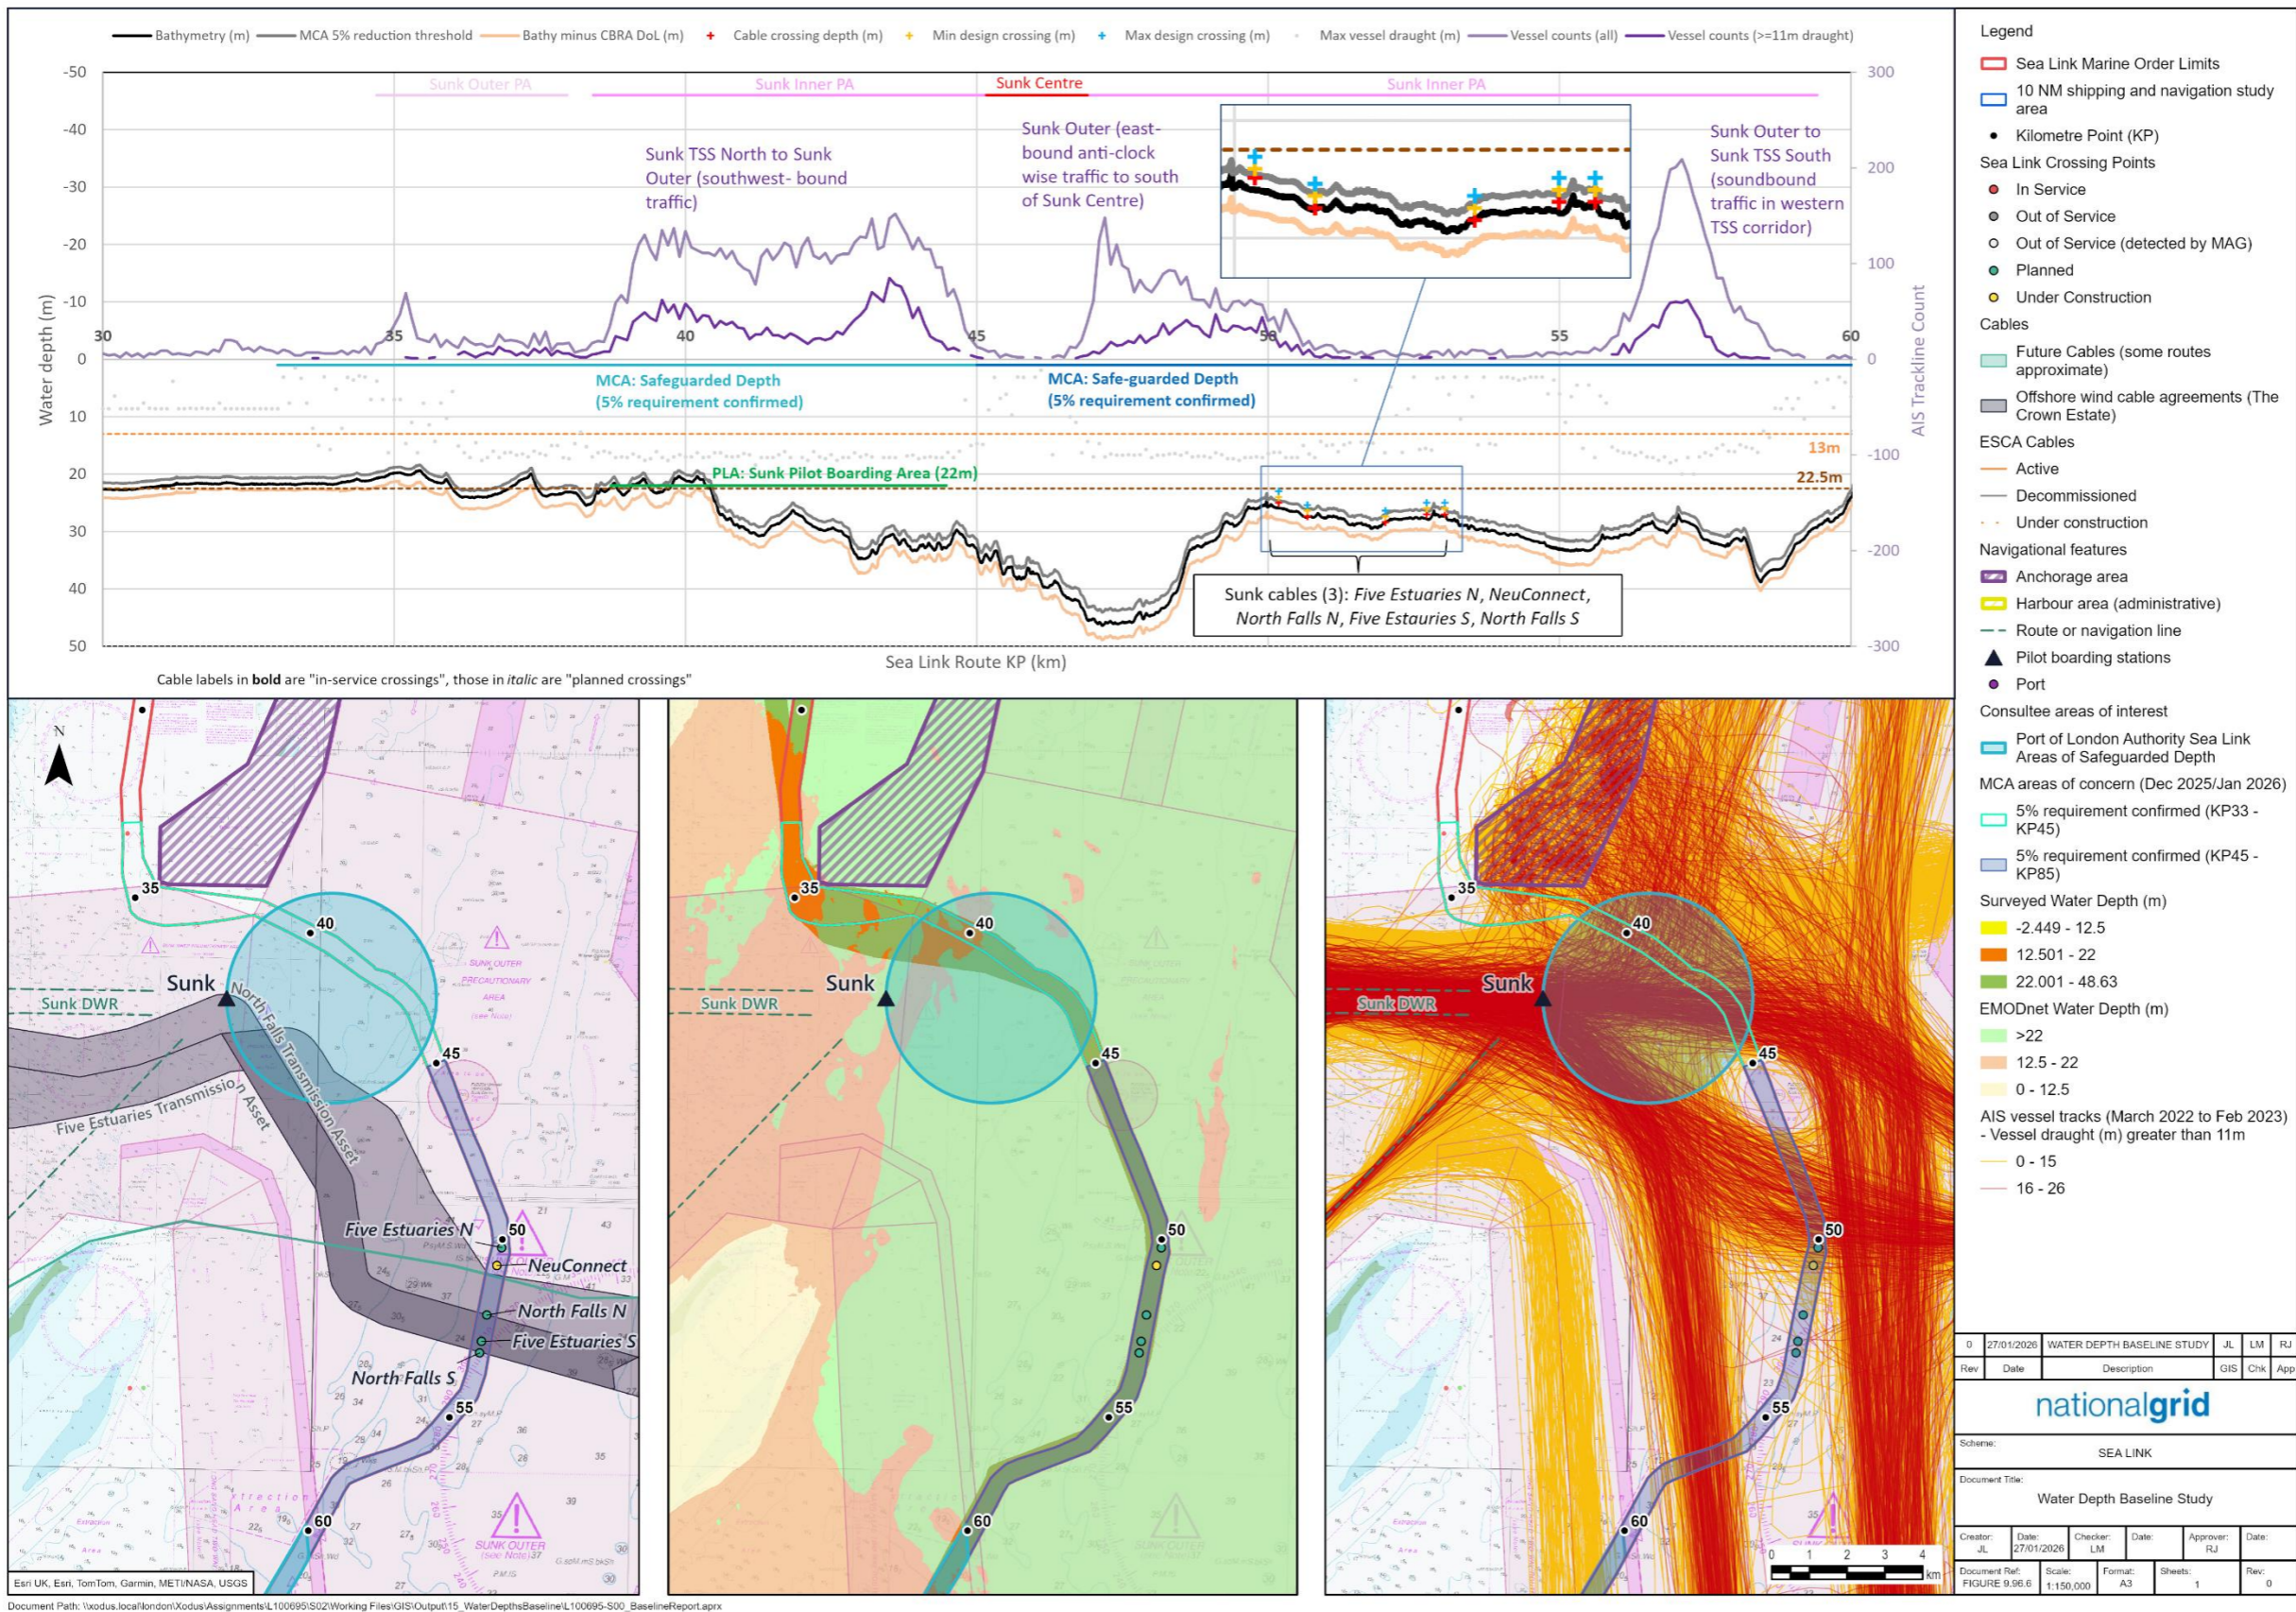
Bathymetry (m) MCA 5% reduction threshold Bathy minus CBRA DoL (m) Cable crossing depth (m) Min design crossing (m) Max design crossing (m) Max vessel draught (m) Vessel counts (all) Vessel counts (>=11m draught)

Sunk Outer PA Sunk Inner PA Sunk Centre Sunk Inner PA

Sunk TSS North to Sunk Outer (southwest- bound traffic)

Sunk Outer (east-bound anti-clock wise traffic to south of Sunk Centre)

Sunk Outer to Sunk TSS South (soundbound traffic in western TSS corridor)

MCA: Safeguarded Depth (5% requirement confirmed)

MCA: Safe-guarded Depth (5% requirement confirmed)

PLA: Sunk Pilot Boarding Area (22m)

13m
22.5m

Sunk cables (3): Five Estuaries N, NeuConnect, North Falls N, Five Estuaries S, North Falls S

Water depth (m)
AIS Trackline Count
Sea Link Route KP (km)

-50 -40 -30 -20 -10 0 10 20 30 40 50
300 200 100 0 -100 -200 -300
30 35 40 45 50 55 60

Cable labels in bold are "in-service crossings", those in italic are "planned crossings"

N
35 40 45 50 55 60
Sunk
Sunk DWR
North Falls Transmission Asset
Five Estuaries Transmission Asset
Five Estuaries N
NeuConnect
North Falls N
Five Estuaries S
North Falls S
SUNK OUTER PRECAUTIONARY AREA
SUNK OUTER
Esri UK, Esri, TomTom, Garmin, METI/NASA, USGS

Legend
Sea Link Marine Order Limits
10 NM shipping and navigation study area
Kilometre Point (KP)
Sea Link Crossing Points
In Service
Out of Service
Out of Service (detected by MAG)
Planned
Under Construction
Cables
Future Cables (some routes approximate)
Offshore wind cable agreements (The Crown Estate)
ESCA Cables
Active
Decommissioned
Under construction
Navigational features
Anchorage area
Harbour area (administrative)
Route or navigation line
Pilot boarding stations
Port
Consultee areas of interest
Port of London Authority Sea Link Areas of Safeguarded Depth
MCA areas of concern (Dec 2025/Jan 2026)
5% requirement confirmed (KP33 - KP45)
5% requirement confirmed (KP45 - KP85)
Surveyed Water Depth (m)
-2.449 - 12.5
12.501 - 22
22.001 - 48.63
EMODnet Water Depth (m)
>22
12.5 - 22
0 - 12.5
AIS vessel tracks (March 2022 to Feb 2023) - Vessel draught (m) greater than 11m
0 - 15
16 - 26

| 0 | 27/01/2026 | WATER DEPTH BASELINE STUDY | JL | LM | RJ |
|---|---|---|---|---|---|
| Rev | Date | Description | GIS | Chk | App |

nationalgrid
Scheme: SEA LINK
Document Title: Water Depth Baseline Study
Creator: JL Date: 27/01/2026 Checker: LM Date: Approver: RJ Date:
Document Ref: FIGURE 9.96.6 Scale: 1:150,000 Format: A3 Sheets: 1 Rev: 0
0 1 2 3 4 km

Document Path: \\xodus.local\london\Xodus\Assignments\L100695\S02\Working Files\GIS\Output\15_WaterDepthsBaseline\L100695-S00_BaselineReport.aprx